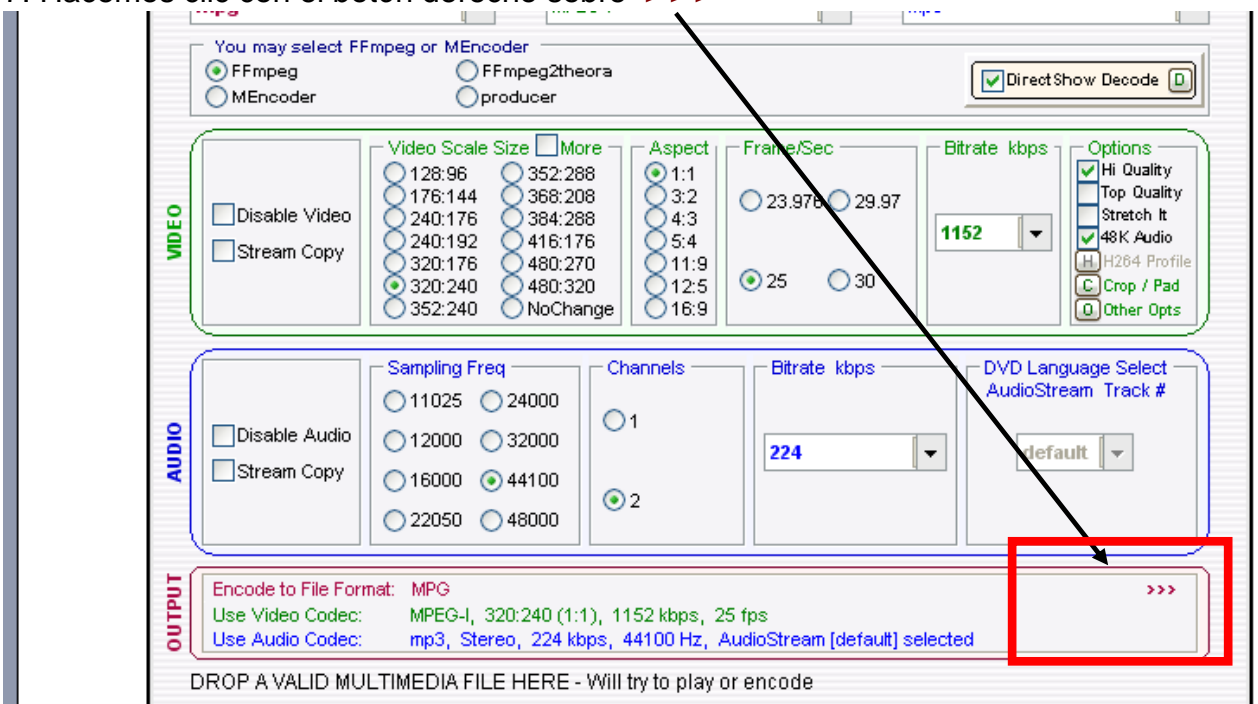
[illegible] Hacemos clic con el botón derecho sobre ›››

mpg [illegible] mpg

You may select FFmpeg or MEncoder
FFmpeg
FFmpeg2theora
MEncoder
producer
DirectShow Decode D

VIDEO
Disable Video
Stream Copy
Video Scale Size More
128:96
352:288
176:144
368:208
240:176
384:288
240:192
416:176
320:176
480:270
320:240
480:320
352:240
NoChange
Aspect
1:1
3:2
4:3
5:4
11:9
12:5
16:9
Frame/Sec
23.976
29.97
25
30
Bitrate kbps
1152
Options
Hi Quality
Top Quality
Stretch It
48K Audio
H H264 Profile
C Crop / Pad
O Other Opts

AUDIO
Disable Audio
Stream Copy
Sampling Freq
11025
24000
12000
32000
16000
44100
22050
48000
Channels
1
2
Bitrate kbps
224
DVD Language Select AudioStream Track #
default

OUTPUT
Encode to File Format: MPG
›››
Use Video Codec: MPEG-I, 320:240 (1:1), 1152 kbps, 25 fps
Use Audio Codec: mp3, Stereo, 224 kbps, 44100 Hz, AudioStream [default] selected

DROP A VALID MULTIMEDIA FILE HERE - Will try to play or encode